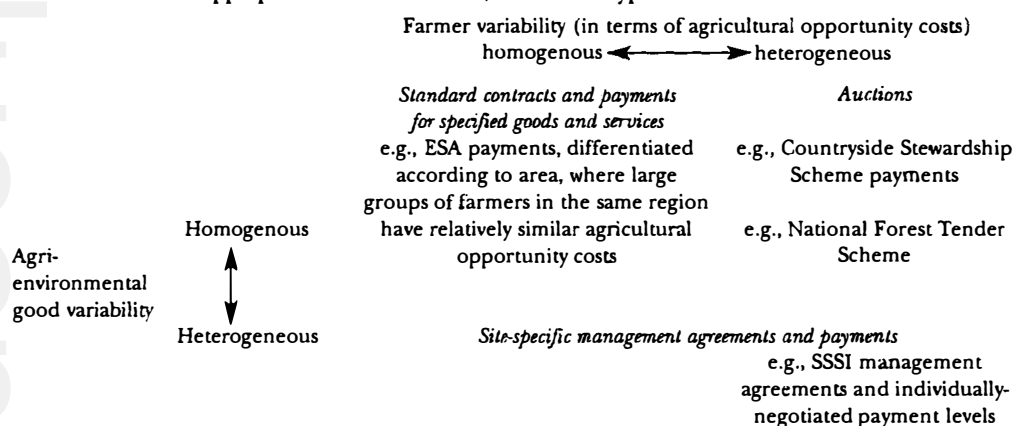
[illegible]

Farmer variability (in terms of agricultural opportunity costs)
homogenous ⟷ heterogeneous

*Standard contracts and payments for specified goods and services*
e.g., ESA payments, differentiated according to area, where large groups of farmers in the same region have relatively similar agricultural opportunity costs

*Auctions*
e.g., Countryside Stewardship Scheme payments

e.g., National Forest Tender Scheme

Agri-environmental good variability

Homogenous

Heterogeneous

*Site-specific management agreements and payments*
e.g., SSSI management agreements and individually-negotiated payment levels